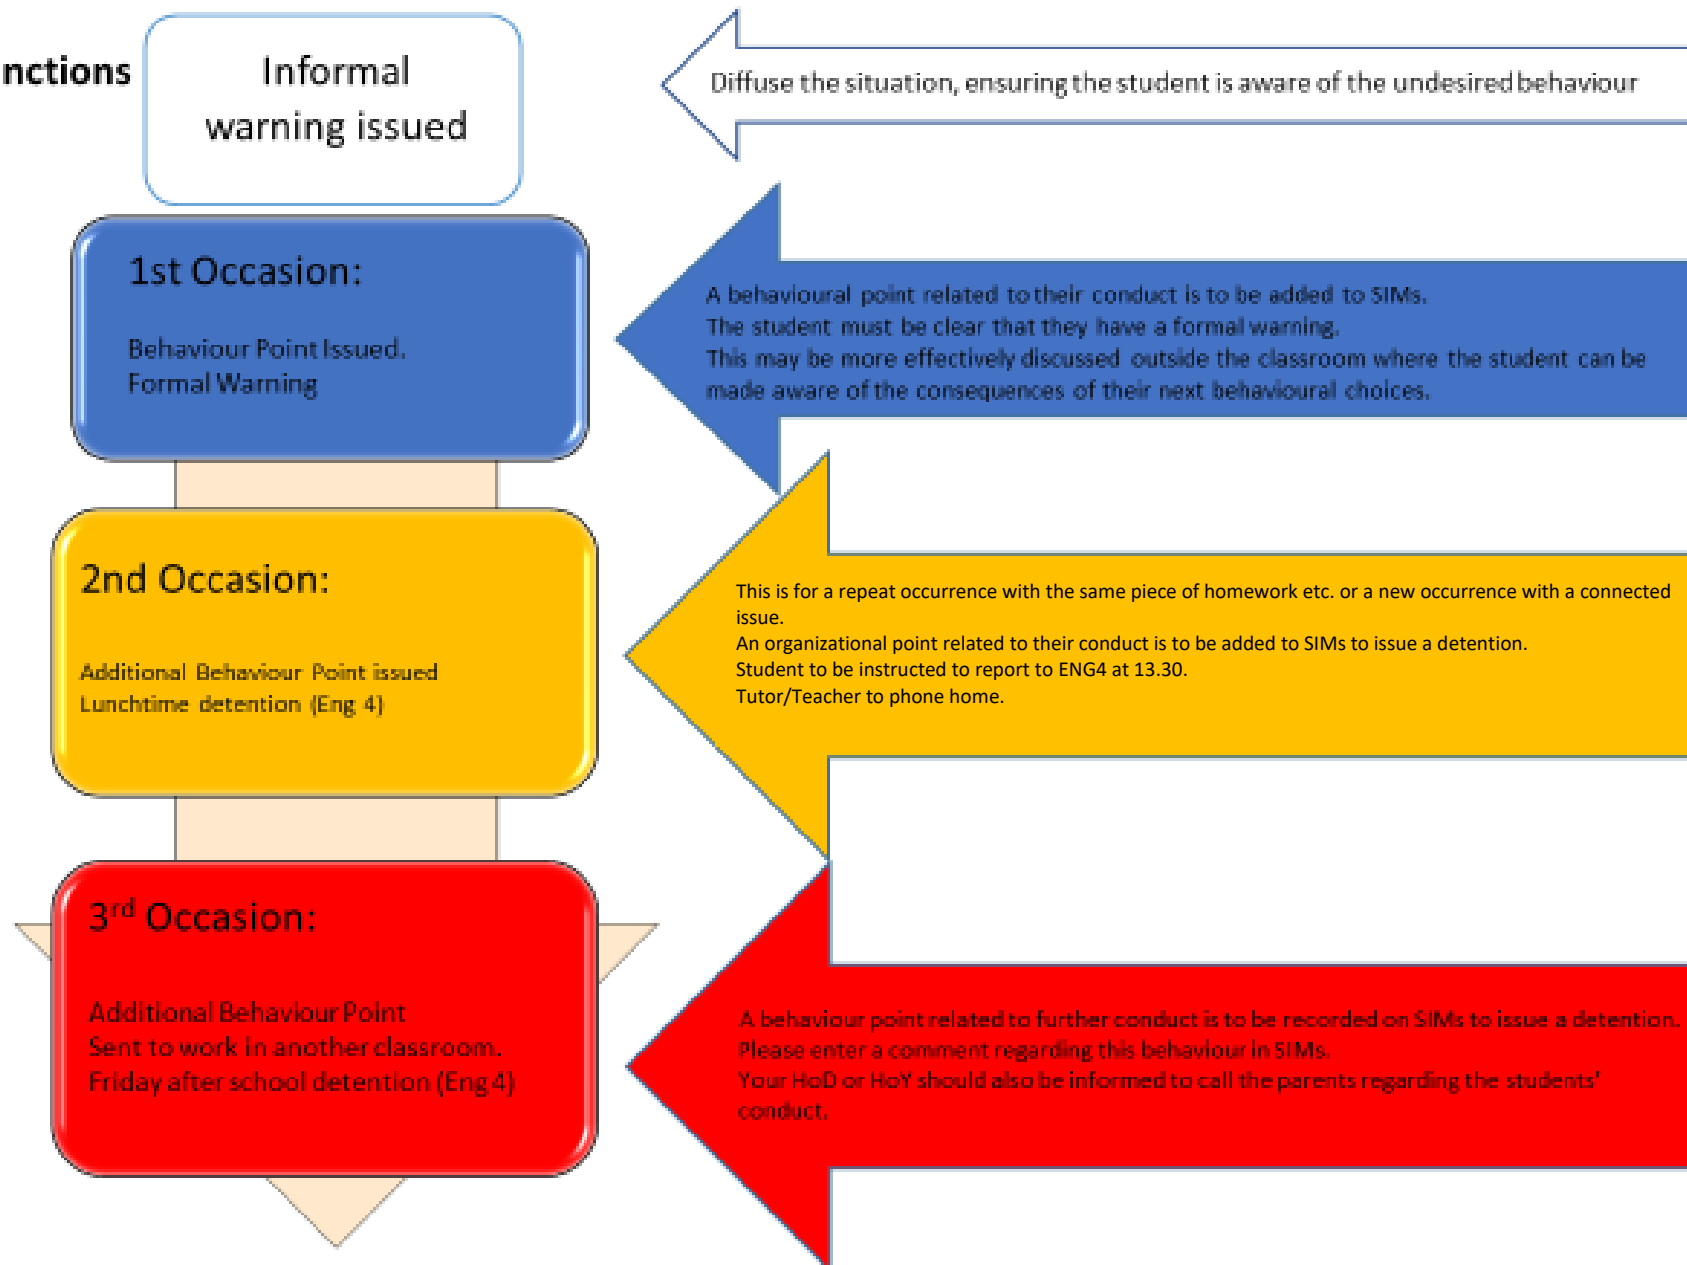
nctions

Informal warning issued

Diffuse the situation, ensuring the student is aware of the undesired behaviour

1st Occasion:

Behaviour Point Issued.
Formal Warning

A behavioural point related to their conduct is to be added to SIMs.
The student must be clear that they have a formal warning.
This may be more effectively discussed outside the classroom where the student can be made aware of the consequences of their next behavioural choices.

2nd Occasion:

Additional Behaviour Point issued
Lunchtime detention (Eng 4)

This is for a repeat occurrence with the same piece of homework etc. or a new occurrence with a connected issue.
An organizational point related to their conduct is to be added to SIMs to issue a detention.
Student to be instructed to report to ENG4 at 13.30.
Tutor/Teacher to phone home.

3$^{rd}$ Occasion:

Additional Behaviour Point
Sent to work in another classroom.
Friday after school detention (Eng 4)

A behaviour point related to further conduct is to be recorded on SIMs to issue a detention.
Please enter a comment regarding this behaviour in SIMs.
Your HoD or HoY should also be informed to call the parents regarding the students' conduct.